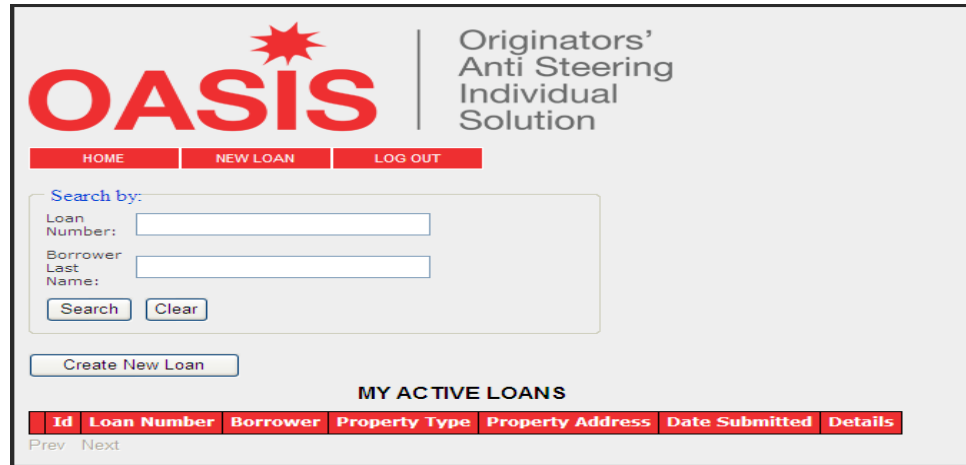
OASIS

Originators' Anti Steering Individual Solution

HOME NEW LOAN LOG OUT

Search by:

Loan Number:

Borrower Last Name:

Search Clear

Create New Loan

MY ACTIVE LOANS

| | Id | Loan Number | Borrower | Property Type | Property Address | Date Submitted | Details |
|---|---|---|---|---|---|---|---|

Prev Next